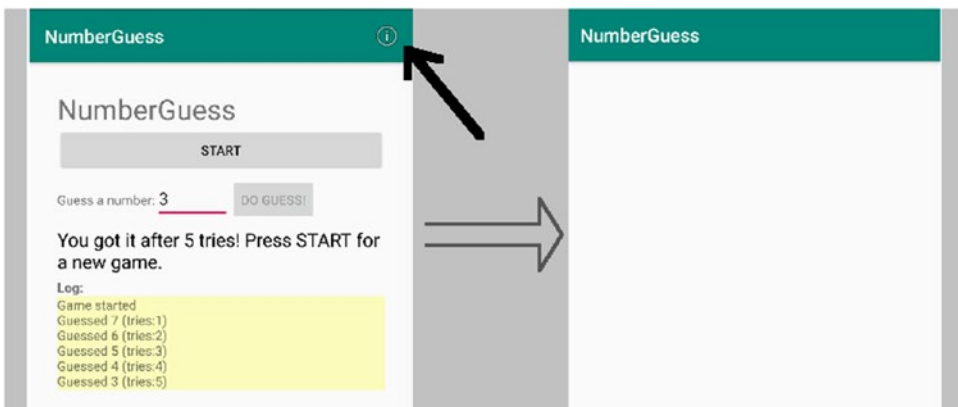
NumberGuess

NumberGuess

START

Guess a number: 3 DO GUESS!

You got it after 5 tries! Press START for a new game.

Log:
Game started
Guessed 7 (tries:1)
Guessed 6 (tries:2)
Guessed 5 (tries:3)
Guessed 4 (tries:4)
Guessed 3 (tries:5)

NumberGuess